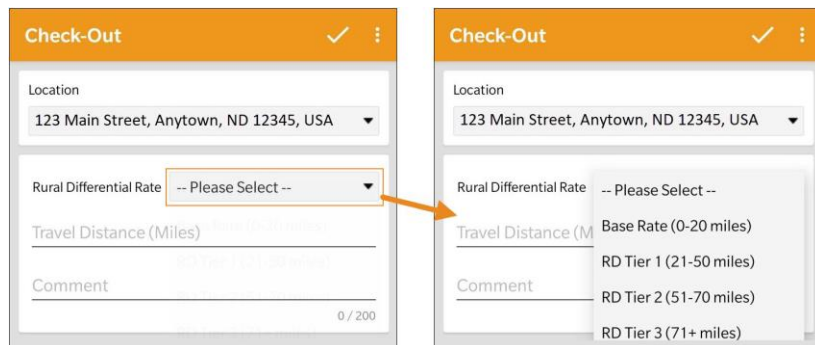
Check-Out

Location

123 Main Street, Anytown, ND 12345, USA

Rural Differential Rate -- Please Select --

Travel Distance (Miles)

Comment

0 / 200

Check-Out

Location

123 Main Street, Anytown, ND 12345, USA

Rural Differential Rate

Travel Distance (M

Comment

-- Please Select --

Base Rate (0-20 miles)

RD Tier 1 (21-50 miles)

RD Tier 2 (51-70 miles)

RD Tier 3 (71+ miles)